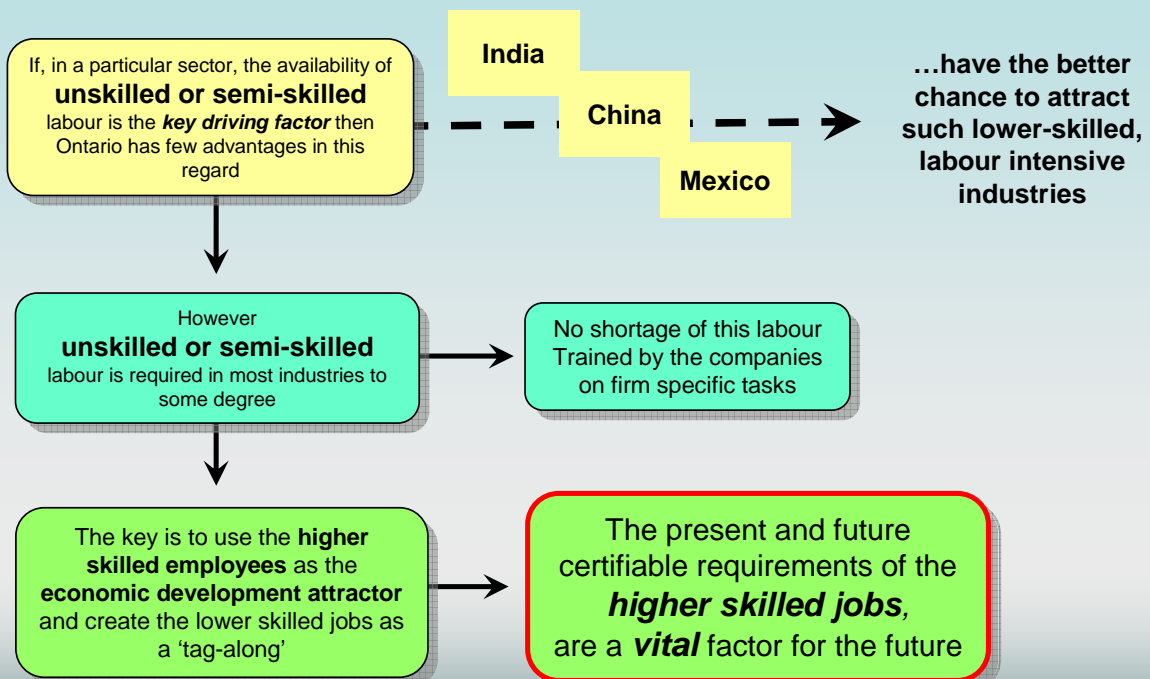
If, in a particular sector, the availability of unskilled or semi-skilled labour is the ***key driving factor*** then Ontario has few advantages in this regard

India

China

Mexico

…have the better chance to attract such lower-skilled, labour intensive industries

However unskilled or semi-skilled labour is required in most industries to some degree

No shortage of this labour Trained by the companies on firm specific tasks

The key is to use the **higher skilled employees** as the **economic development attractor** and create the lower skilled jobs as a 'tag-along'

The present and future certifiable requirements of the ***higher skilled jobs***, are a ***vital*** factor for the future